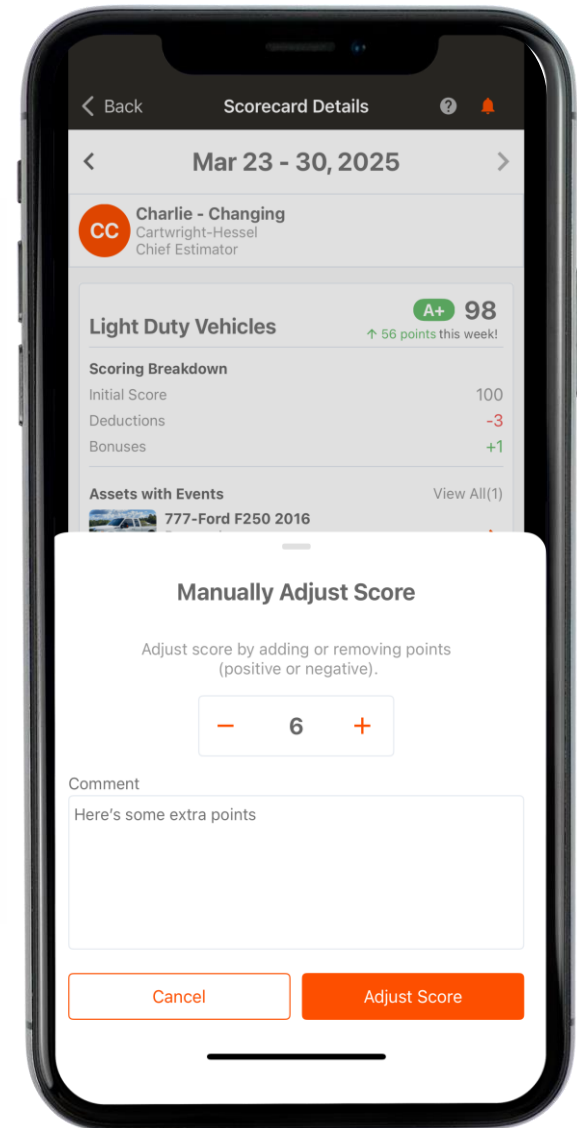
Back

Scorecard Details

Mar 23 - 30, 2025

CC

Charlie - Changing

Cartwright-Hessel

Chief Estimator

Light Duty Vehicles

A+ 98

↑ 56 points this week!

Scoring Breakdown

Initial Score 100

Deductions -3

Bonuses +1

Assets with Events

View All(1)

777-Ford F250 2016

Manually Adjust Score

Adjust score by adding or removing points (positive or negative).

− 6 +

Comment

Here's some extra points

Cancel

Adjust Score